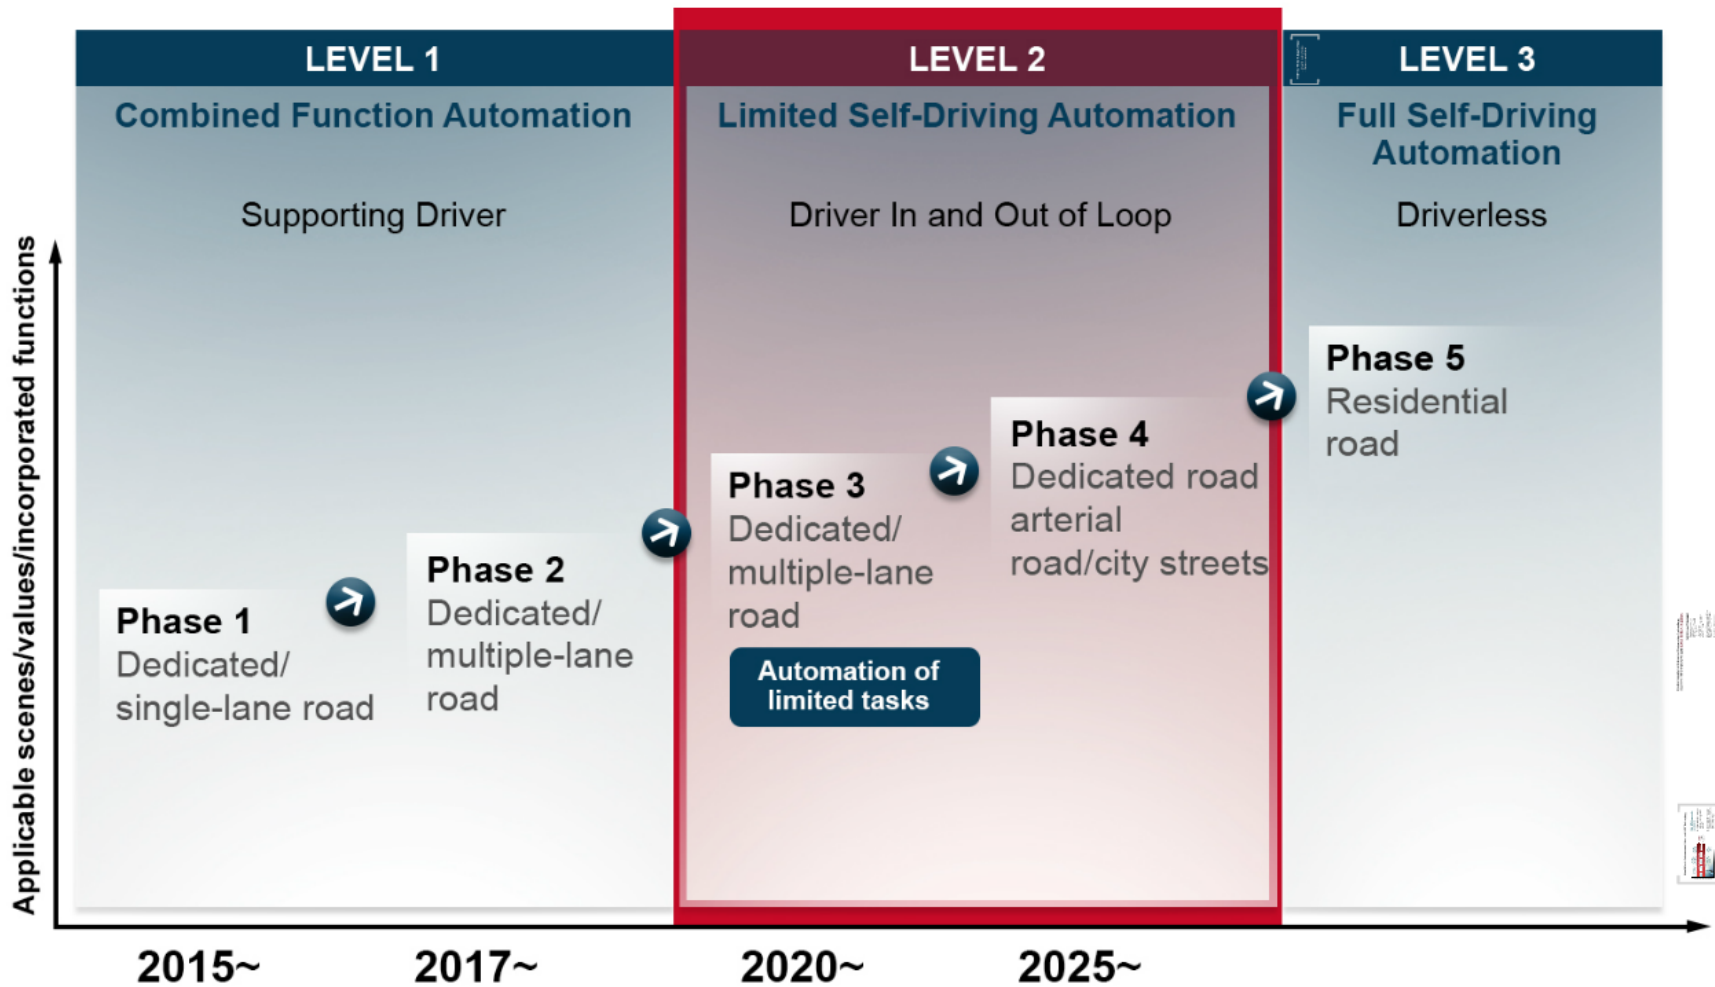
LEVEL 1
Combined Function Automation
Supporting Driver

LEVEL 2
Limited Self-Driving Automation
Driver In and Out of Loop

LEVEL 3
Full Self-Driving Automation
Driverless

Applicable scenes/values/incorporated functions

Phase 1
Dedicated/ single-lane road

Phase 2
Dedicated/ multiple-lane road

Phase 3
Dedicated/ multiple-lane road

Automation of limited tasks

Phase 4
Dedicated road arterial road/city streets

Phase 5
Residential road

2015~
2017~
2020~
2025~